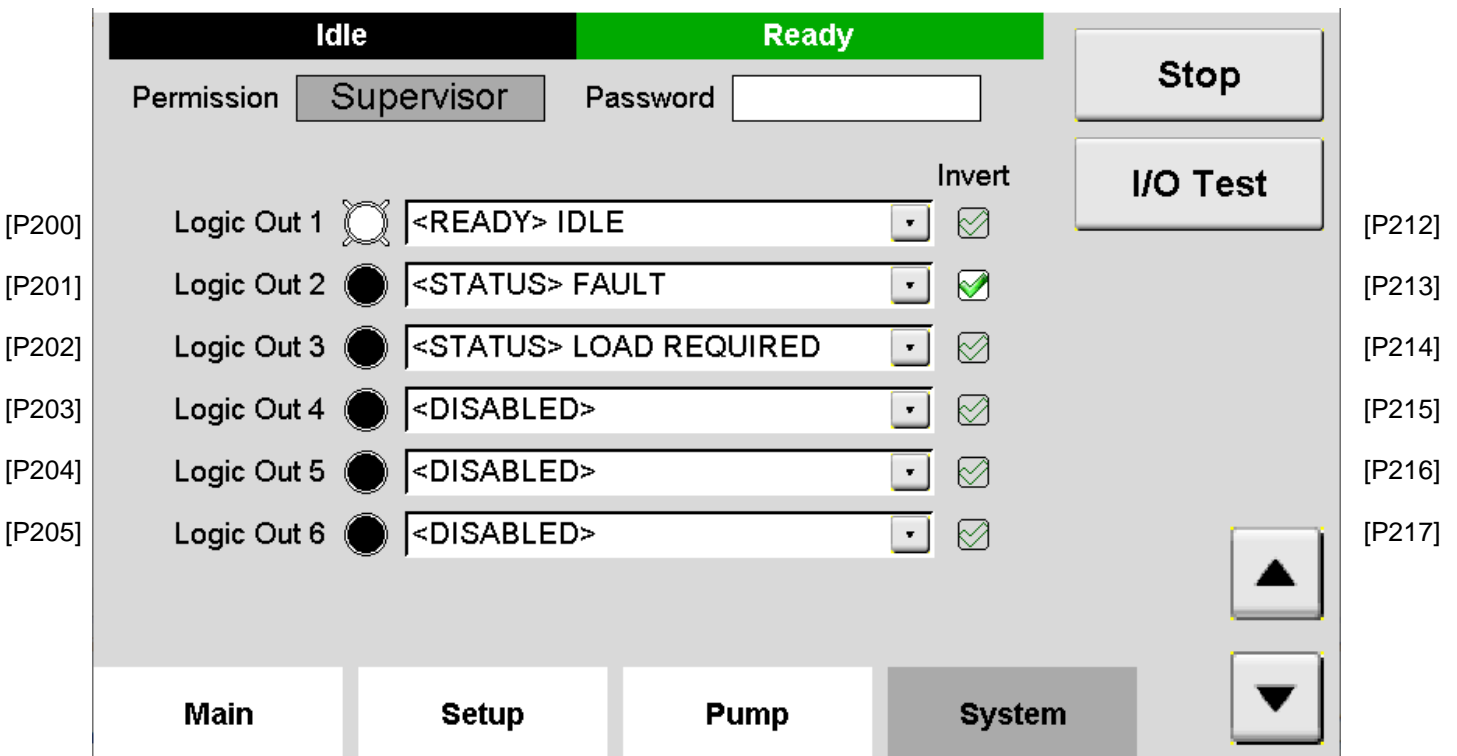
Idle
Ready
Stop
Permission Supervisor Password
I/O Test
Invert
[P200] Logic Out 1 <READY> IDLE [P212]
[P201] Logic Out 2 <STATUS> FAULT [P213]
[P202] Logic Out 3 <STATUS> LOAD REQUIRED [P214]
[P203] Logic Out 4 <DISABLED> [P215]
[P204] Logic Out 5 <DISABLED> [P216]
[P205] Logic Out 6 <DISABLED> [P217]
Main
Setup
Pump
System